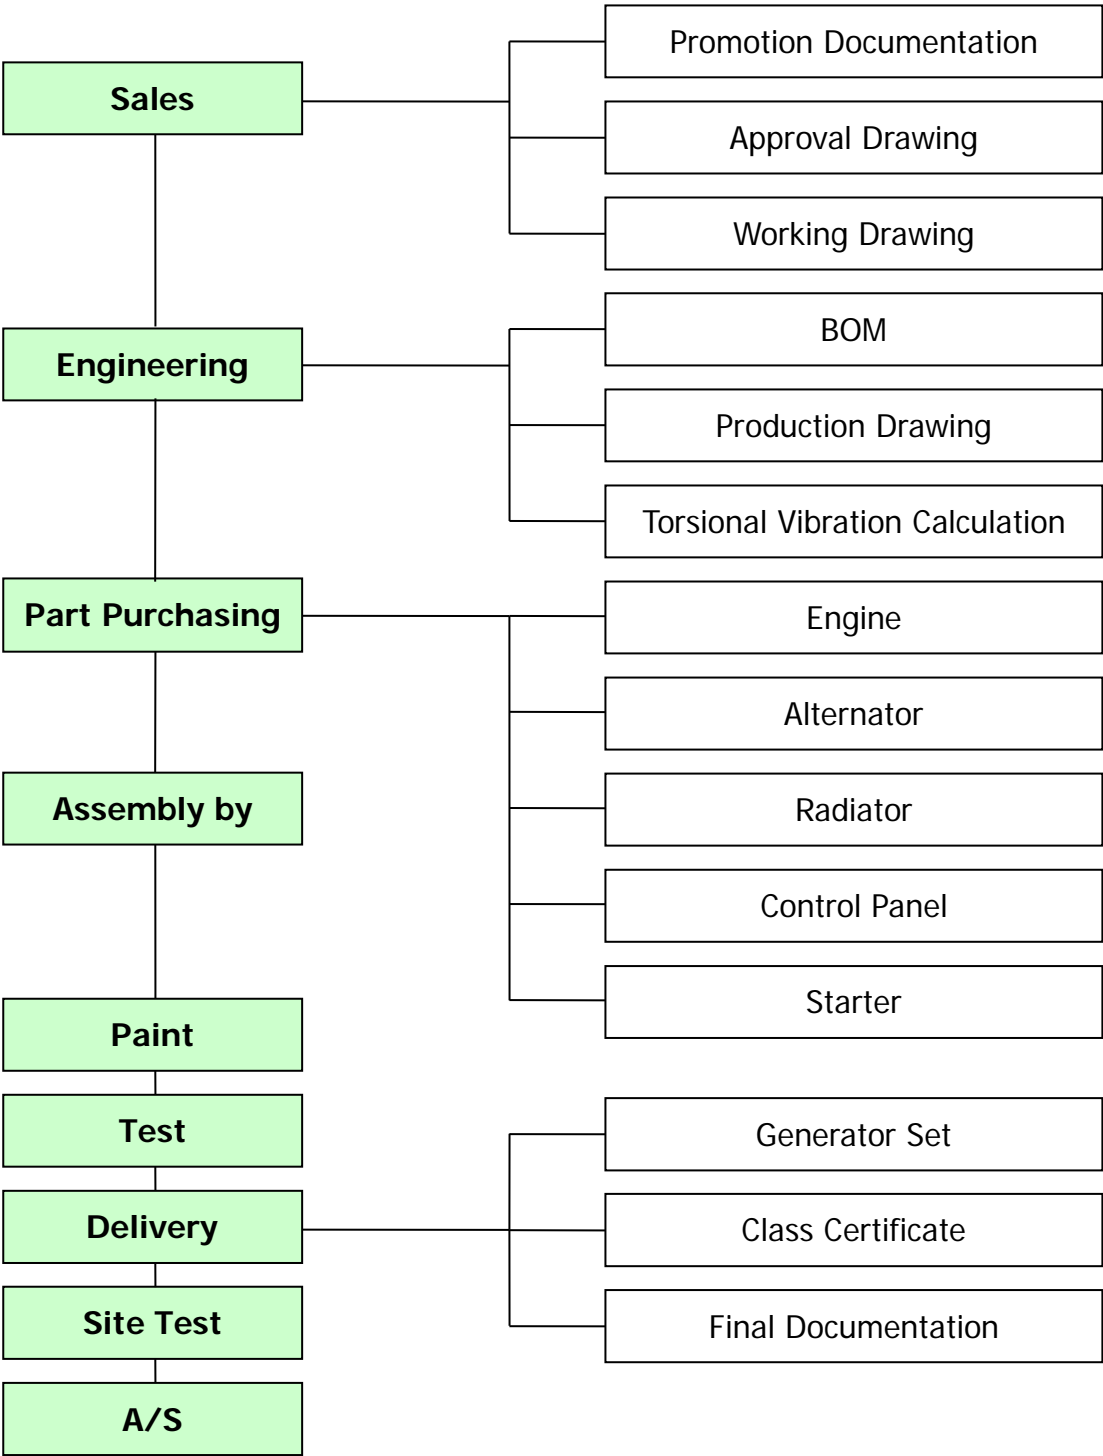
Sales

Promotion Documentation

Approval Drawing

Working Drawing

Engineering

BOM

Production Drawing

Torsional Vibration Calculation

Part Purchasing

Engine

Alternator

Radiator

Control Panel

Starter

Assembly by

Paint

Test

Delivery

Generator Set

Class Certificate

Final Documentation

Site Test

A/S